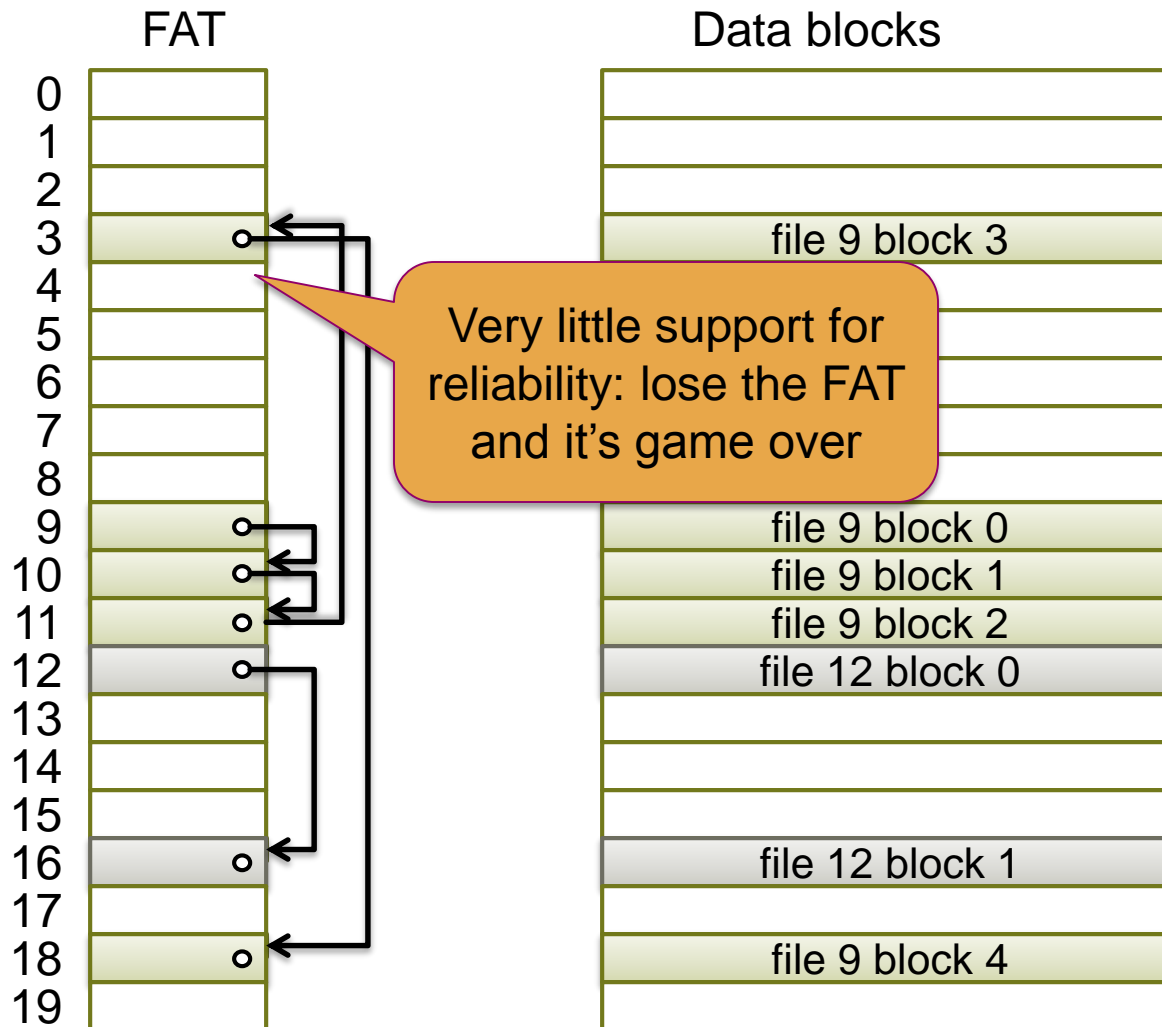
FAT

Data blocks

0
1
2
3
4
5
6
7
8
9
10
11
12
13
14
15
16
17
18
19

file 9 block 3

Very little support for reliability: lose the FAT and it’s game over

file 9 block 0
file 9 block 1
file 9 block 2
file 12 block 0
file 12 block 1
file 9 block 4